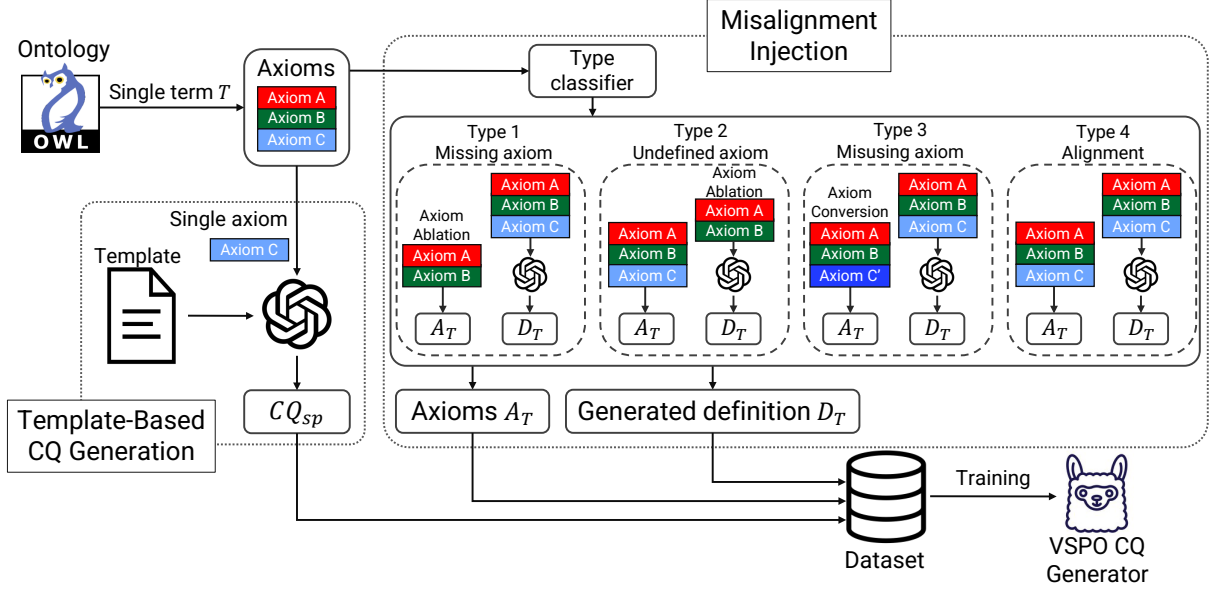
Misalignment Injection

Ontology

OWL

Single term $T$

Axioms

Axiom A

Axiom B

Axiom C

Type classifier

Type 1
Missing axiom

Axiom Ablation

Axiom A

Axiom B

Axiom A

Axiom B

Axiom C

$A_T$

$D_T$

Type 2
Undefined axiom

Axiom A

Axiom B

Axiom C

Axiom Ablation

Axiom A

Axiom B

$A_T$

$D_T$

Type 3
Misusing axiom

Axiom Conversion

Axiom A

Axiom B

Axiom C'

Axiom A

Axiom B

Axiom C

$A_T$

$D_T$

Type 4
Alignment

Axiom A

Axiom B

Axiom C

Axiom A

Axiom B

Axiom C

$A_T$

$D_T$

Single axiom

Axiom C

Template

$CQ_{sp}$

Template-Based CQ Generation

Axioms $A_T$

Generated definition $D_T$

Training

Dataset

VSPO CQ Generator